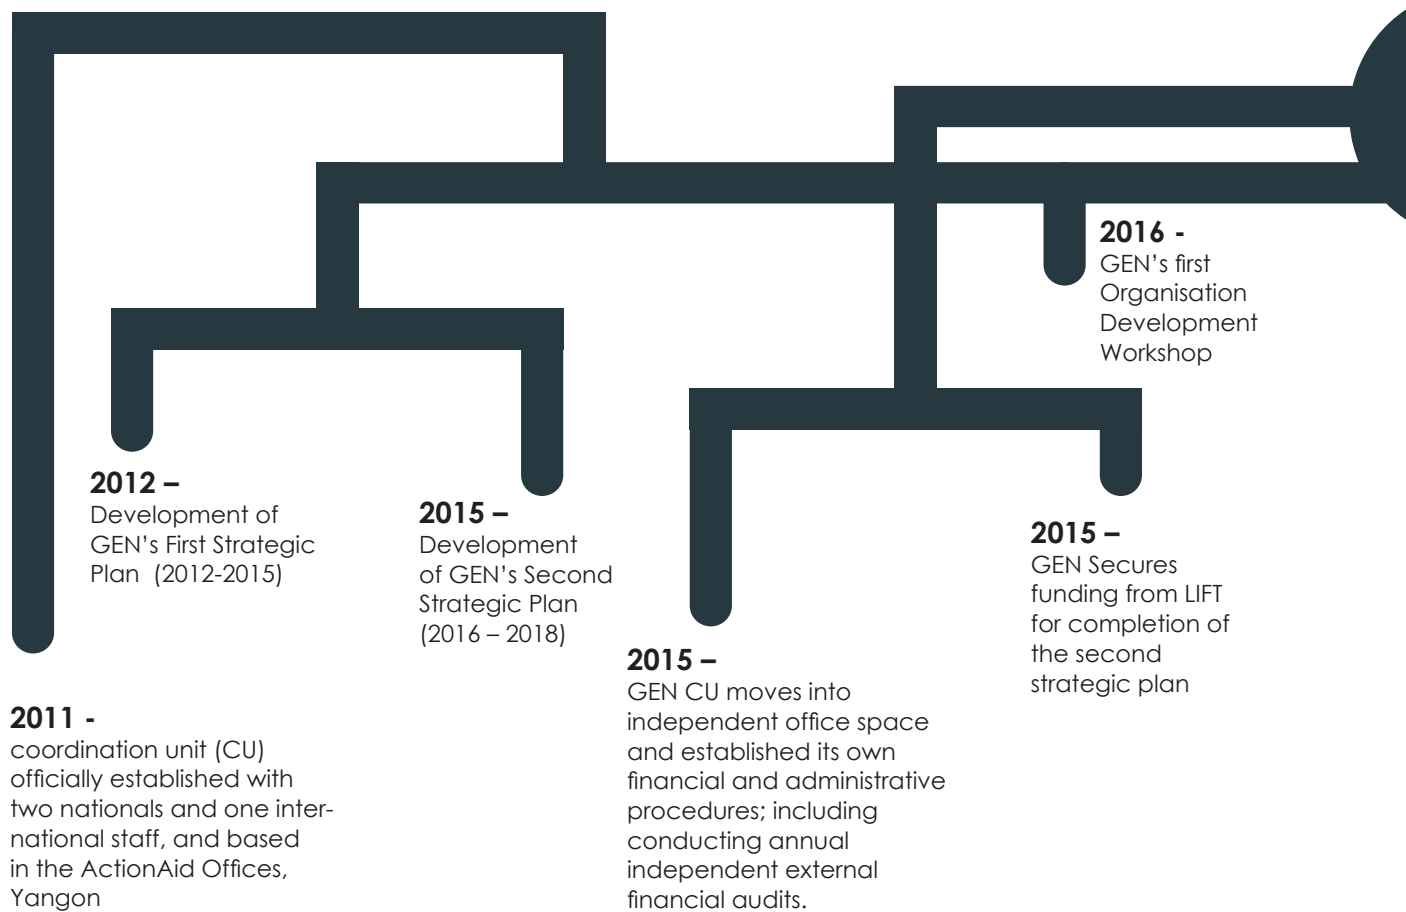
2016 -
GEN's first Organisation Development Workshop

2012 –
Development of GEN's First Strategic Plan (2012-2015)

2015 –
Development of GEN's Second Strategic Plan (2016 – 2018)

2015 –
GEN Secures funding from LIFT for completion of the second strategic plan

2015 –
GEN CU moves into independent office space and established its own financial and administrative procedures; including conducting annual independent external financial audits.

2011 -
coordination unit (CU) officially established with two nationals and one international staff, and based in the ActionAid Offices, Yangon